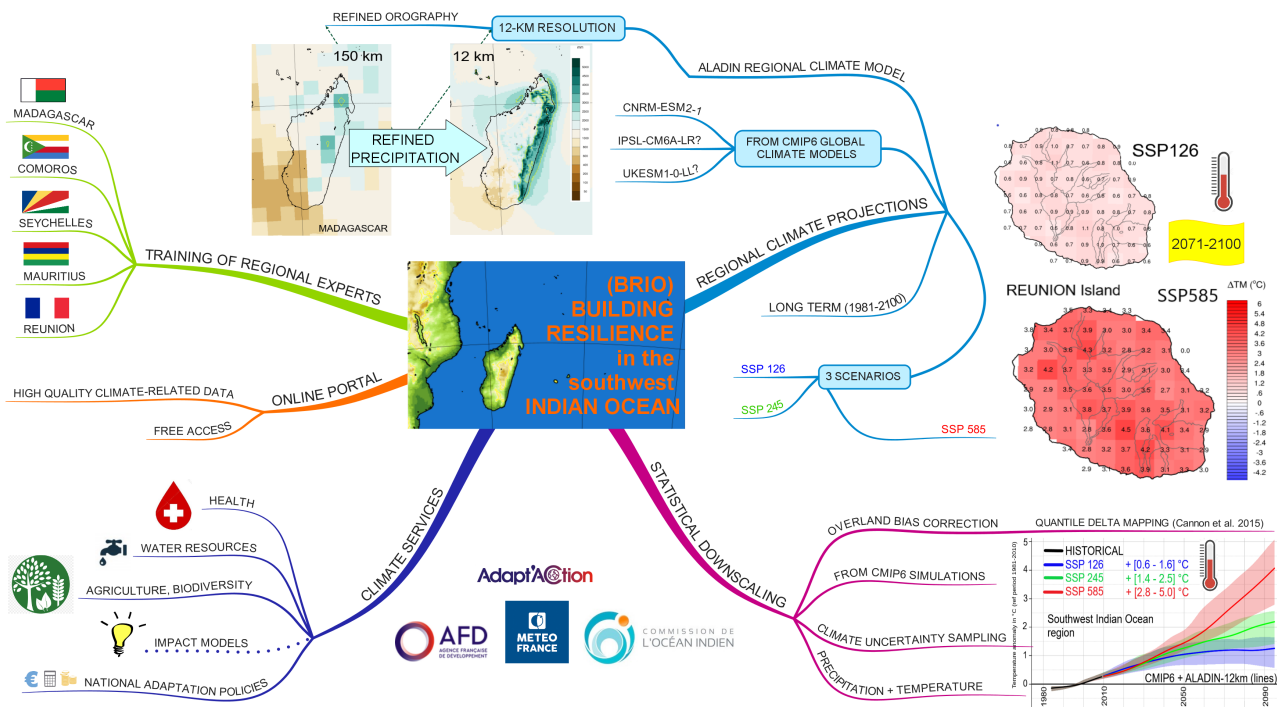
REFINED OROGRAPHY

12-KM RESOLUTION

ALADIN REGIONAL CLIMATE MODEL

150 km

12 km

REFINED PRECIPITATION

MADAGASCAR

CNRM-ESM2-1

IPSL-CM6A-LR?

UKESM1-0-LL?

FROM CMIP6 GLOBAL CLIMATE MODELS

SSP126

2071-2100

REGIONAL CLIMATE PROJECTIONS

LONG TERM (1981-2100)

REUNION Island

SSP585

ΔTM (°C)

| 6 |
|---|
| 5.4 |
| 4.8 |
| 4.2 |
| 3.6 |
| 3 |
| 2.4 |
| 1.8 |
| 1.2 |
| .6 |
| 0 |
| -.6 |
| -1.2 |
| -1.8 |
| -2.4 |
| -3 |
| -3.6 |
| -4.2 |

SSP 126

SSP 245

SSP 585

3 SCENARIOS

MADAGASCAR

COMOROS

SEYCHELLES

MAURITIUS

REUNION

TRAINING OF REGIONAL EXPERTS

(BRIO) BUILDING RESILIENCE in the southwest INDIAN OCEAN

HIGH QUALITY CLIMATE-RELATED DATA

ONLINE PORTAL

FREE ACCESS

HEALTH

WATER RESOURCES

AGRICULTURE, BIODIVERSITY

IMPACT MODELS

NATIONAL ADAPTATION POLICIES

CLIMATE SERVICES

Adapt'Action

AFD AGENCE FRANÇAISE DE DÉVELOPPEMENT

METEO FRANCE

COMMISSION DE L'OCÉAN INDIEN

STATISTICAL DOWNSCALING

OVERLAND BIAS CORRECTION

QUANTILE DELTA MAPPING (Cannon et al. 2015)

FROM CMIP6 SIMULATIONS

CLIMATE UNCERTAINTY SAMPLING

PRECIPITATION + TEMPERATURE

HISTORICAL

SSP 126 + [0.6 - 1.6] °C

SSP 245 + [1.4 - 2.5] °C

SSP 585 + [2.8 - 5.0] °C

Southwest Indian Ocean region

Temperature anomaly in °C (ref period 1981-2010)

CMIP6 + ALADIN-12km (lines)

5 4 3 2 1 0

1980 2010 2050 2090